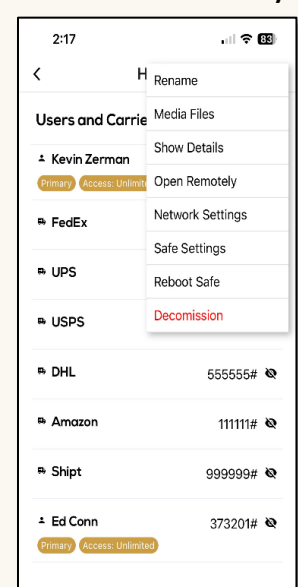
2:17 83

< H

Rename
Media Files
Show Details
Open Remotely
Network Settings
Safe Settings
Reboot Safe
Decomission

Users and Carrie

Kevin Zerman
Primary Access: Unlimite

FedEx

UPS

USPS

DHL 555555#

Amazon 111111#

Shipt 999999#

Ed Conn 373201#
Primary Access: Unlimited